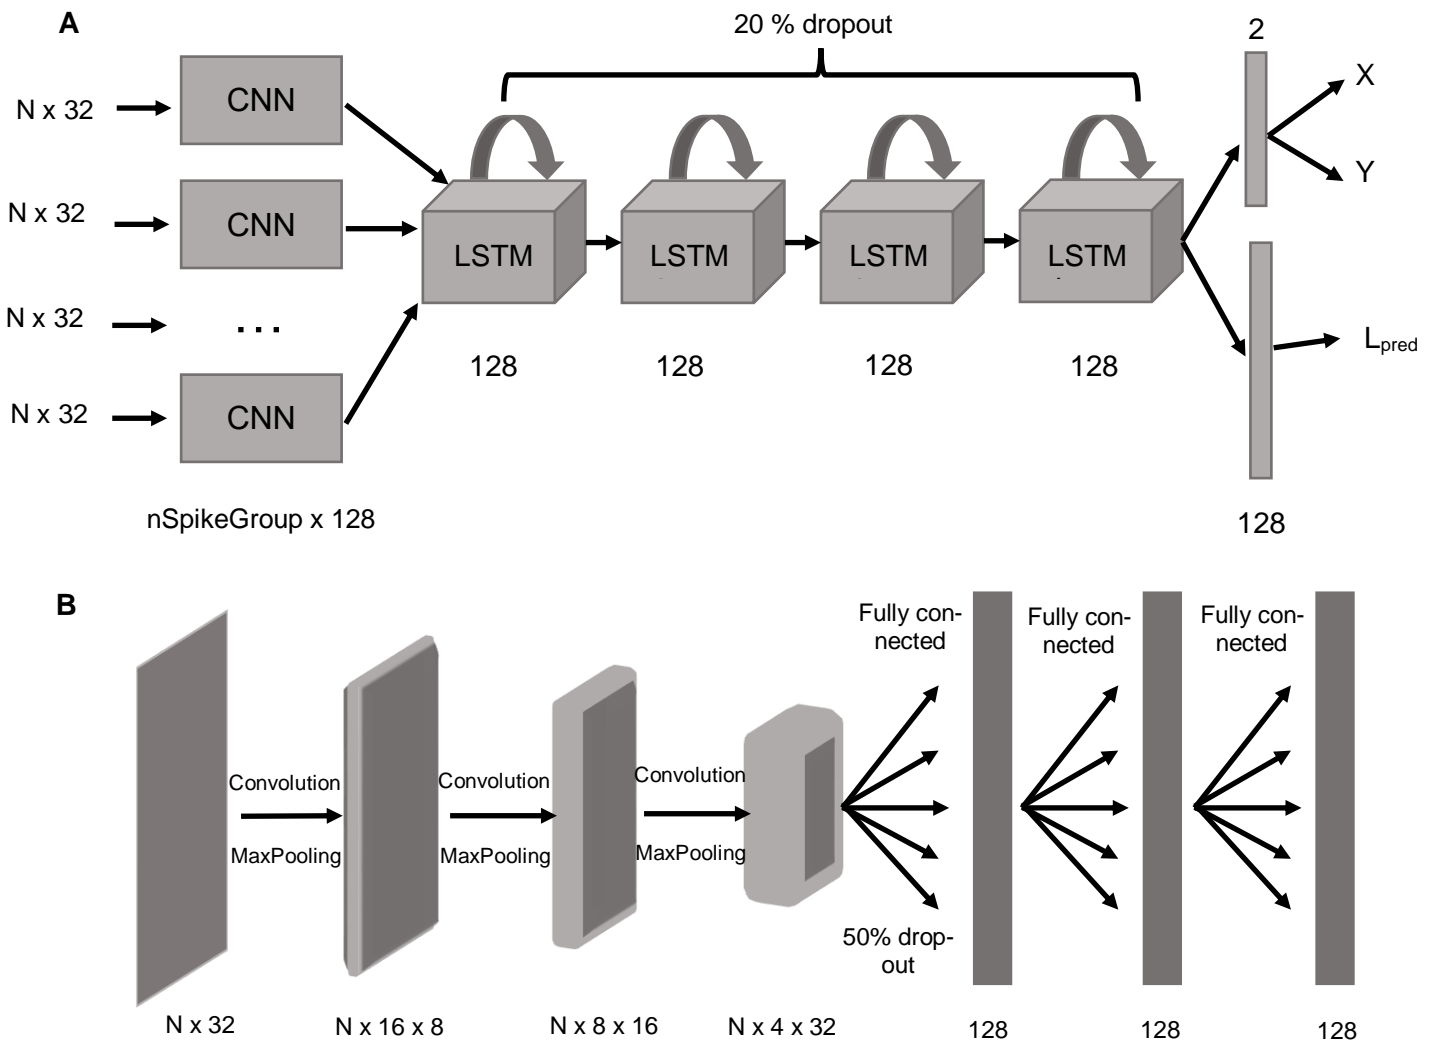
A

20 % dropout

N x 32
N x 32
N x 32
N x 32

CNN
CNN
...
CNN

nSpikeGroup x 128

LSTM
LSTM
LSTM
LSTM

128
128
128
128

2

X

Y

$L_{pred}$

128

B

Convolution
MaxPooling

Convolution
MaxPooling

Convolution
MaxPooling

Fully connected

Fully connected

Fully connected

50% dropout

N x 32
N x 16 x 8
N x 8 x 16
N x 4 x 32
128
128
128